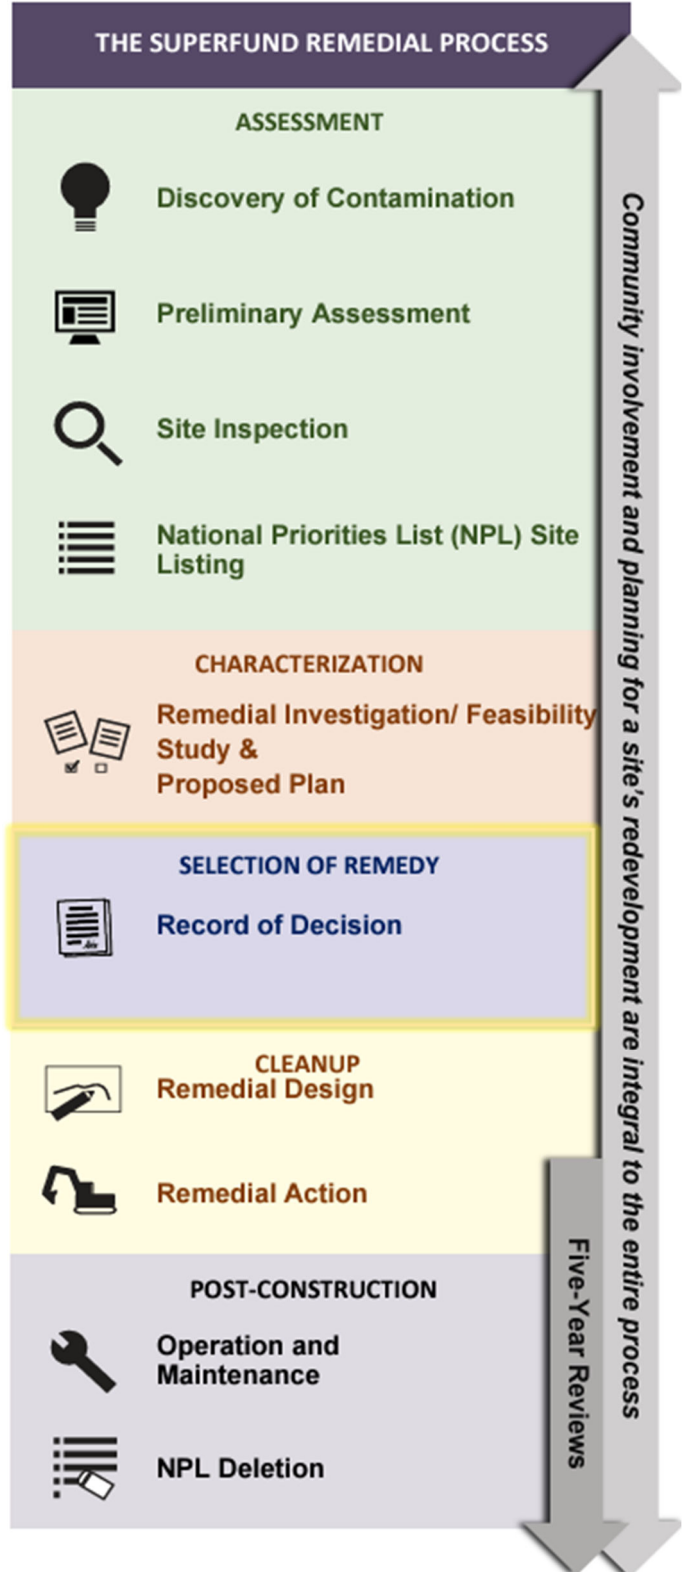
THE SUPERFUND REMEDIAL PROCESS

ASSESSMENT

Discovery of Contamination

Preliminary Assessment

Site Inspection

National Priorities List (NPL) Site Listing

CHARACTERIZATION

Remedial Investigation/ Feasibility Study & Proposed Plan

SELECTION OF REMEDY

Record of Decision

CLEANUP

Remedial Design

Remedial Action

POST-CONSTRUCTION

Operation and Maintenance

NPL Deletion

Community involvement and planning for a site's redevelopment are integral to the entire process

Five-Year Reviews